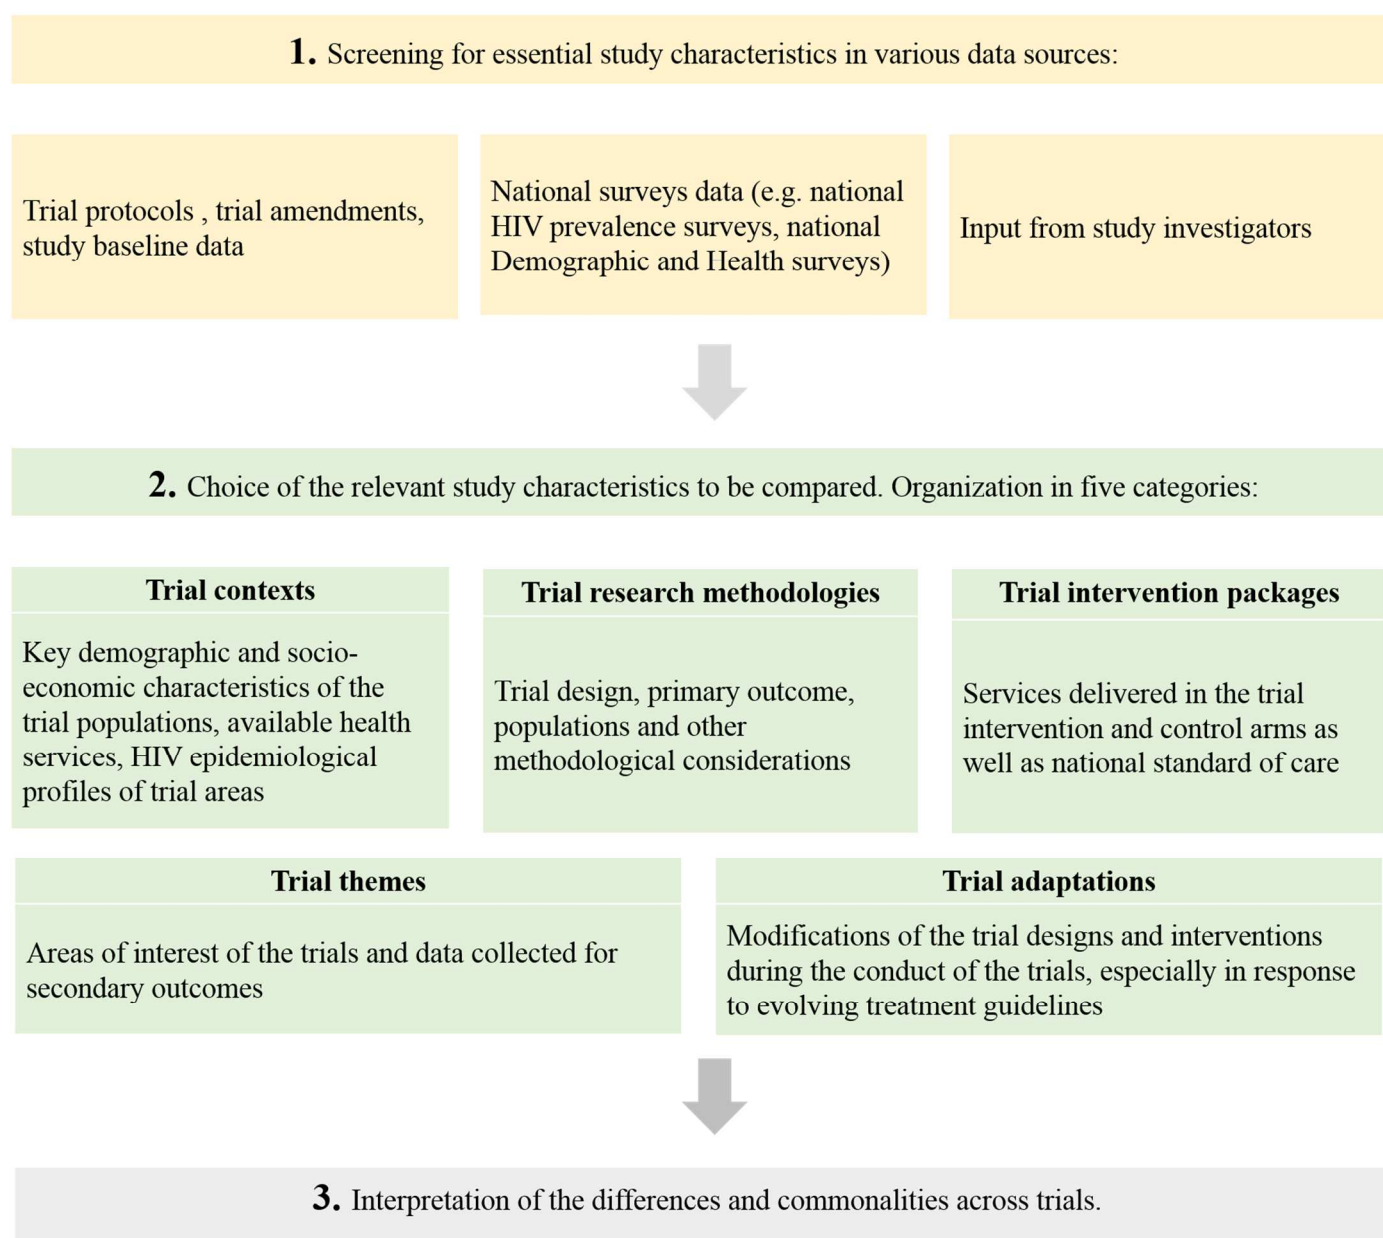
1. Screening for essential study characteristics in various data sources:

Trial protocols , trial amendments, study baseline data

National surveys data (e.g. national HIV prevalence surveys, national Demographic and Health surveys)

Input from study investigators

2. Choice of the relevant study characteristics to be compared. Organization in five categories:

Trial contexts

Key demographic and socio-economic characteristics of the trial populations, available health services, HIV epidemiological profiles of trial areas

Trial research methodologies

Trial design, primary outcome, populations and other methodological considerations

Trial intervention packages

Services delivered in the trial intervention and control arms as well as national standard of care

Trial themes

Areas of interest of the trials and data collected for secondary outcomes

Trial adaptations

Modifications of the trial designs and interventions during the conduct of the trials, especially in response to evolving treatment guidelines

3. Interpretation of the differences and commonalities across trials.